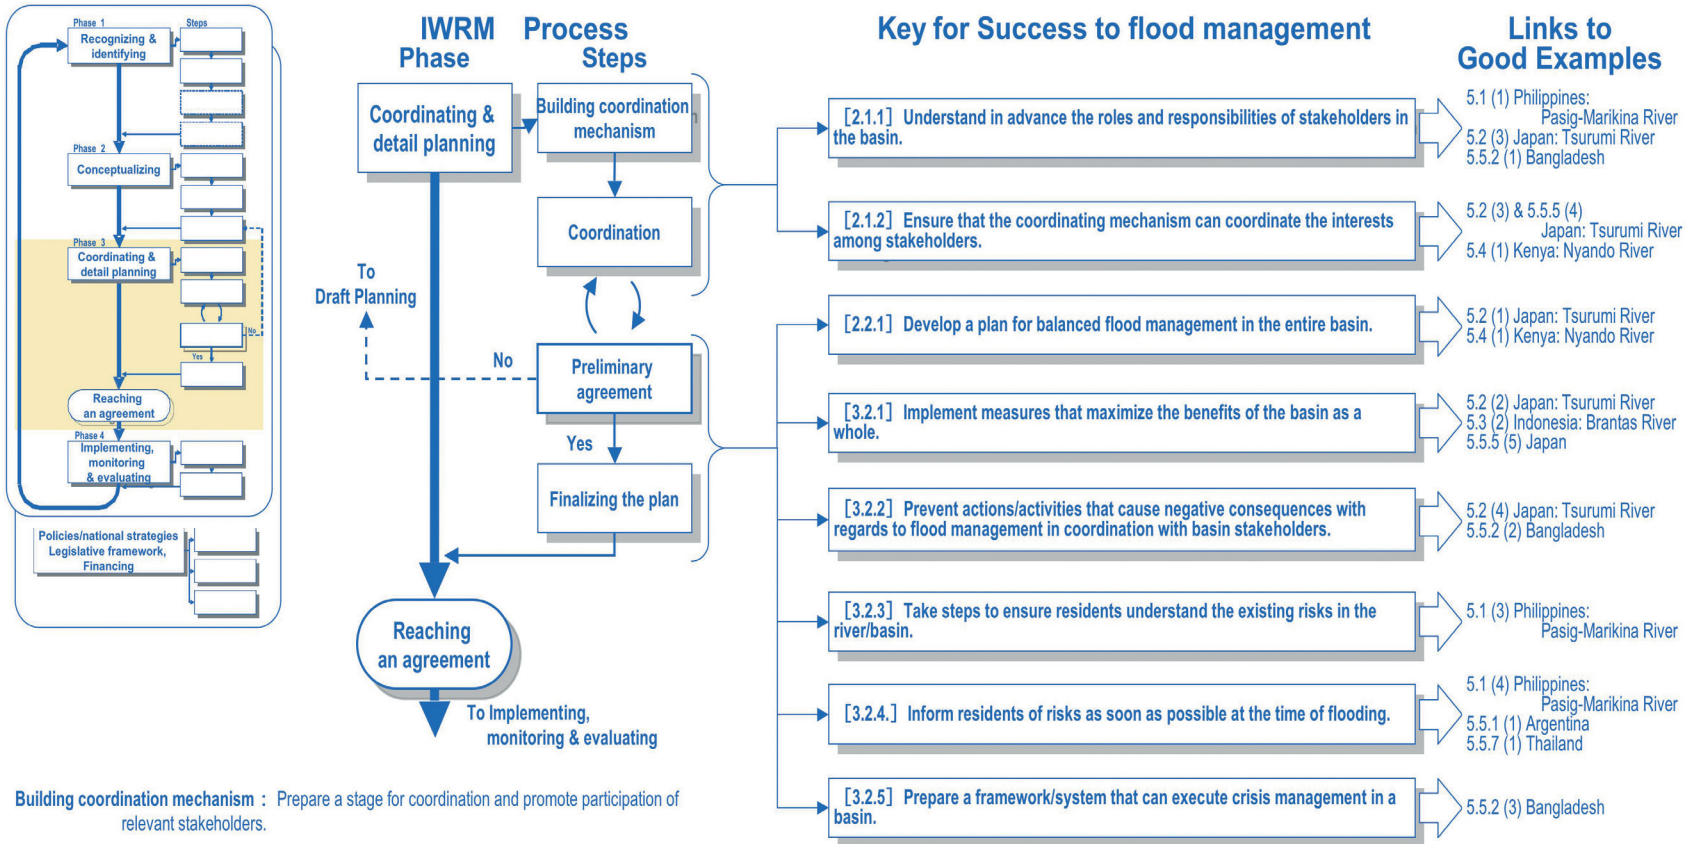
Phase 1

Steps

Recognizing & identifying

Phase 2

Conceptualizing

Phase 3

Coordinating & detail planning

No

Yes

Reaching an agreement

Phase 4

Implementing, monitoring & evaluating

Policies/national strategies Legislative framework, Financing

IWRM Phase

Process Steps

Coordinating & detail planning

Building coordination mechanism

Coordination

To Draft Planning

No

Preliminary agreement

Yes

Finalizing the plan

Reaching an agreement

To Implementing, monitoring & evaluating

Key for Success to flood management

[2.1.1] Understand in advance the roles and responsibilities of stakeholders in the basin.

[2.1.2] Ensure that the coordinating mechanism can coordinate the interests among stakeholders.

[2.2.1] Develop a plan for balanced flood management in the entire basin.

[3.2.1] Implement measures that maximize the benefits of the basin as a whole.

[3.2.2] Prevent actions/activities that cause negative consequences with regards to flood management in coordination with basin stakeholders.

[3.2.3] Take steps to ensure residents understand the existing risks in the river/basin.

[3.2.4.] Inform residents of risks as soon as possible at the time of flooding.

[3.2.5] Prepare a framework/system that can execute crisis management in a basin.

Links to Good Examples

5.1 (1) Philippines: Pasig-Marikina River
5.2 (3) Japan: Tsurumi River
5.5.2 (1) Bangladesh

5.2 (3) & 5.5.5 (4) Japan: Tsurumi River
5.4 (1) Kenya: Nyando River

5.2 (1) Japan: Tsurumi River
5.4 (1) Kenya: Nyando River

5.2 (2) Japan: Tsurumi River
5.3 (2) Indonesia: Brantas River
5.5.5 (5) Japan

5.2 (4) Japan: Tsurumi River
5.5.2 (2) Bangladesh

5.1 (3) Philippines: Pasig-Marikina River

5.1 (4) Philippines: Pasig-Marikina River
5.5.1 (1) Argentina
5.5.7 (1) Thailand

5.5.2 (3) Bangladesh

Building coordination mechanism : Prepare a stage for coordination and promote participation of relevant stakeholders.